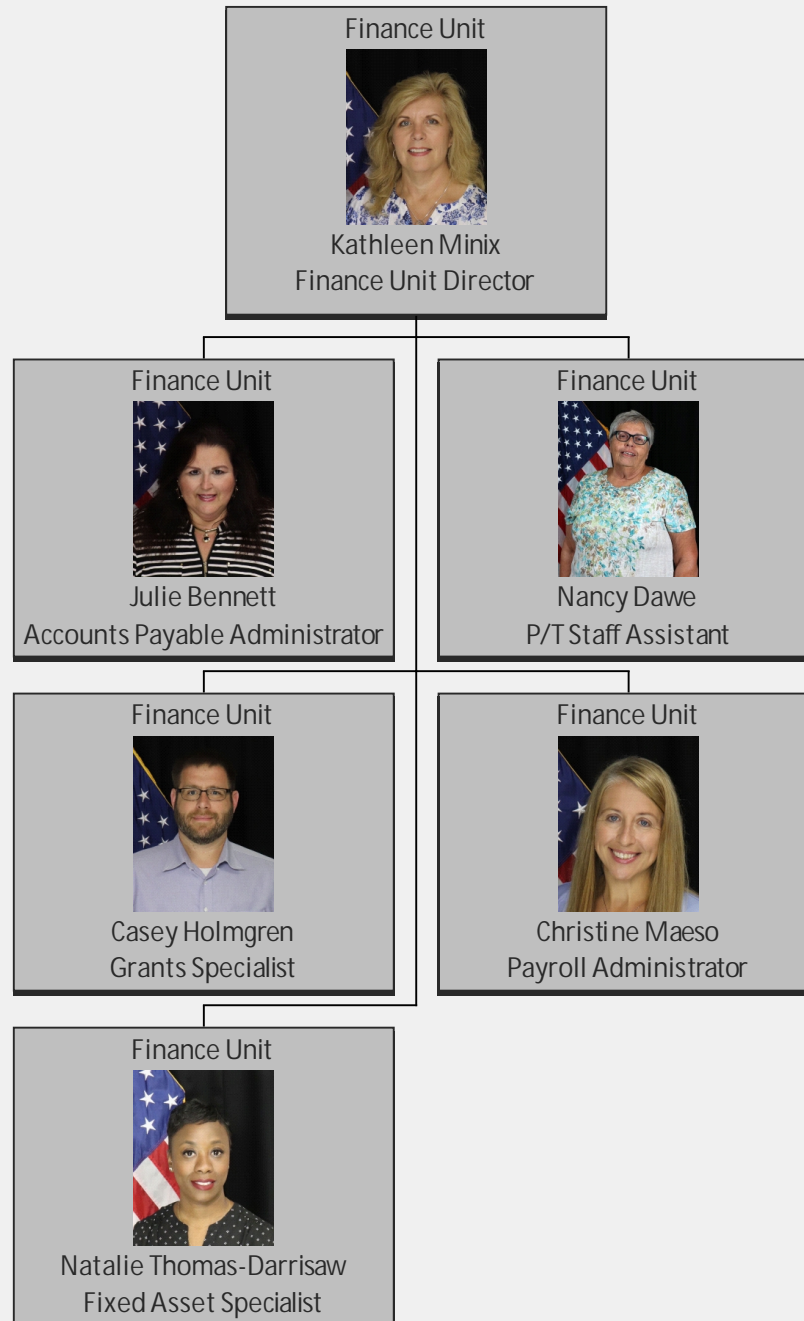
Finance Unit
Kathleen Minix
Finance Unit Director

Finance Unit
Julie Bennett
Accounts Payable Administrator

Finance Unit
Nancy Dawe
P/T Staff Assistant

Finance Unit
Casey Holmgren
Grants Specialist

Finance Unit
Christine Maeso
Payroll Administrator

Finance Unit
Natalie Thomas-Darrisaw
Fixed Asset Specialist